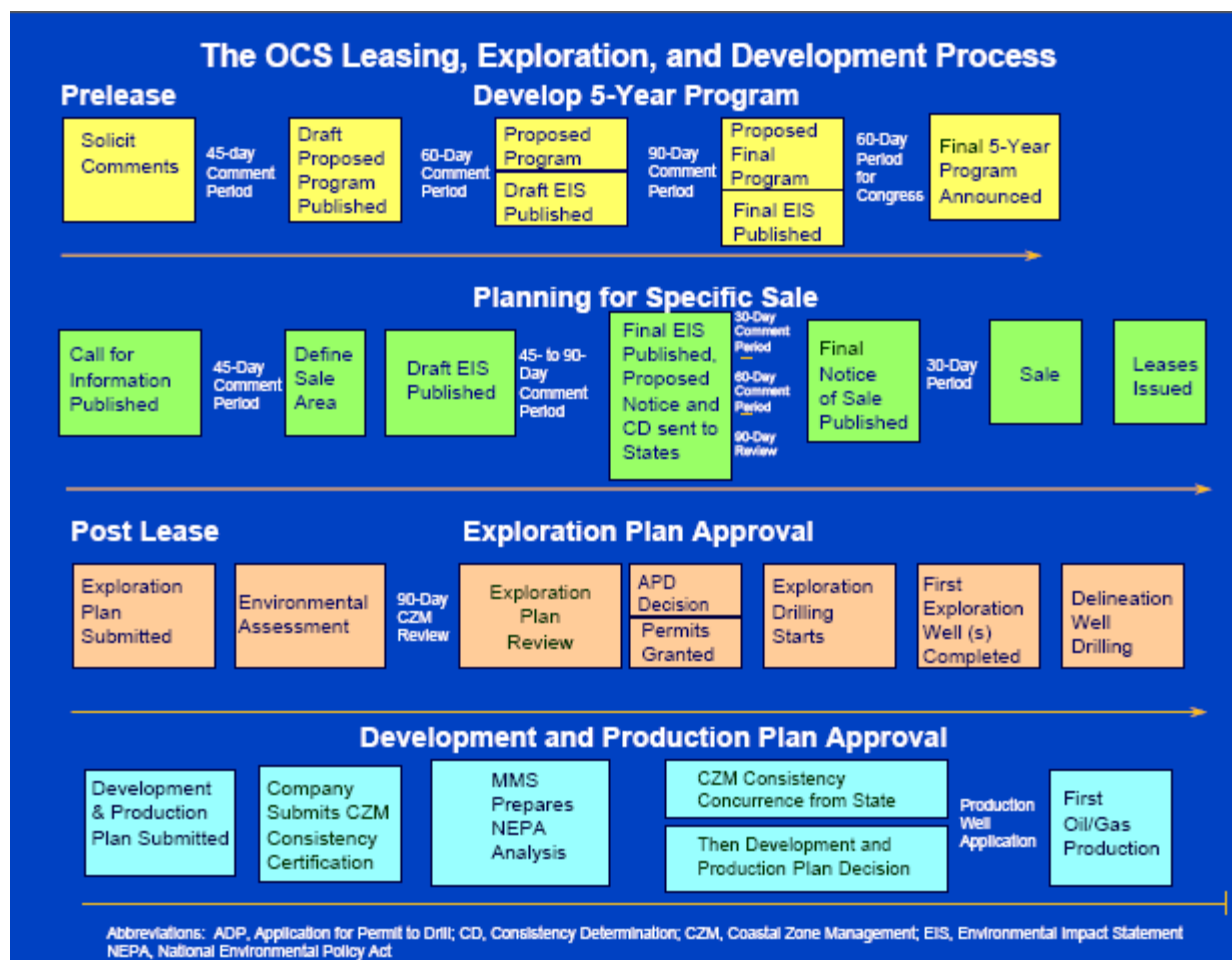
The OCS Leasing, Exploration, and Development Process

Prelease

Develop 5-Year Program

Solicit Comments

45-day Comment Period

Draft Proposed Program Published

60-Day Comment Period

Proposed Program

Draft EIS Published

90-Day Comment Period

Proposed Final Program

Final EIS Published

60-Day Period for Congress

Final 5-Year Program Announced

Planning for Specific Sale

Call for Information Published

45-Day Comment Period

Define Sale Area

Draft EIS Published

45- to 90-Day Comment Period

Final EIS Published, Proposed Notice and CD sent to States

30-Day Comment Period

60-Day Comment Period

90-Day Review

Final Notice of Sale Published

30-Day Period

Sale

Leases Issued

Post Lease

Exploration Plan Approval

Exploration Plan Submitted

Environmental Assessment

90-Day CZM Review

Exploration Plan Review

APD Decision

Permits Granted

Exploration Drilling Starts

First Exploration Well (s) Completed

Delineation Well Drilling

Development and Production Plan Approval

Development & Production Plan Submitted

Company Submits CZM Consistency Certification

MMS Prepares NEPA Analysis

CZM Consistency Concurrence from State

Then Development and Production Plan Decision

Production Well Application

First Oil/Gas Production

Abbreviations: ADP, Application for Permit to Drill; CD, Consistency Determination; CZM, Coastal Zone Management; EIS, Environmental Impact Statement NEPA, National Environmental Policy Act